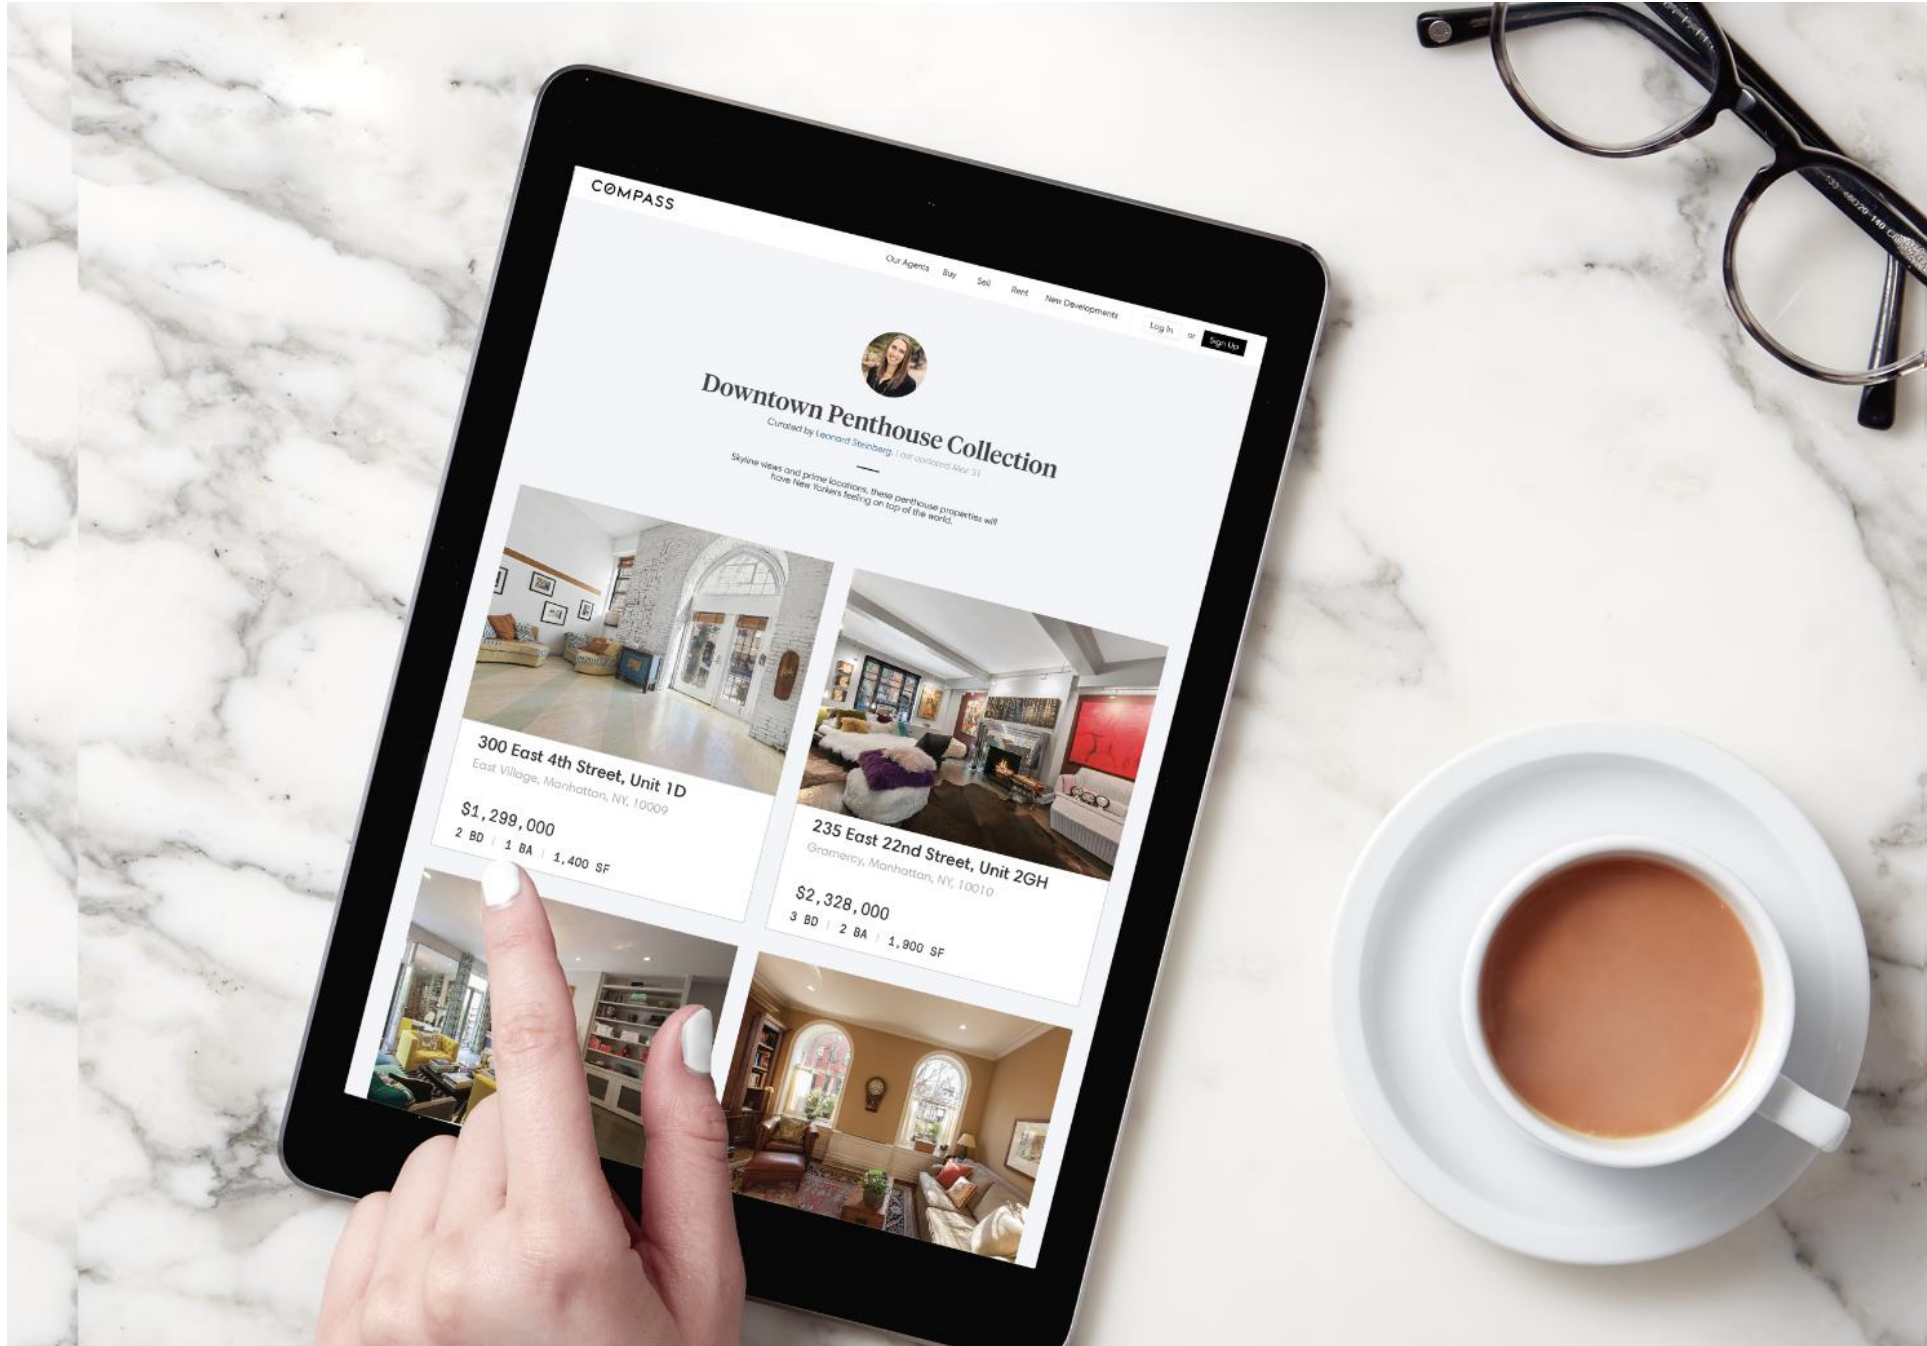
COMPASS

Our Agents Buy Sell Rent New Developments Log In or Sign Up

Downtown Penthouse Collection

Curated by Leonard Steinberg. Last updated Mar 31

Skyline views and prime locations, these penthouse properties will have New Yorkers feeling on top of the world.

300 East 4th Street, Unit 1D
East Village, Manhattan, NY, 10009
$1,299,000
2 BD | 1 BA | 1,400 SF

235 East 22nd Street, Unit 2GH
Gramercy, Manhattan, NY, 10010
$2,328,000
3 BD | 2 BA | 1,900 SF